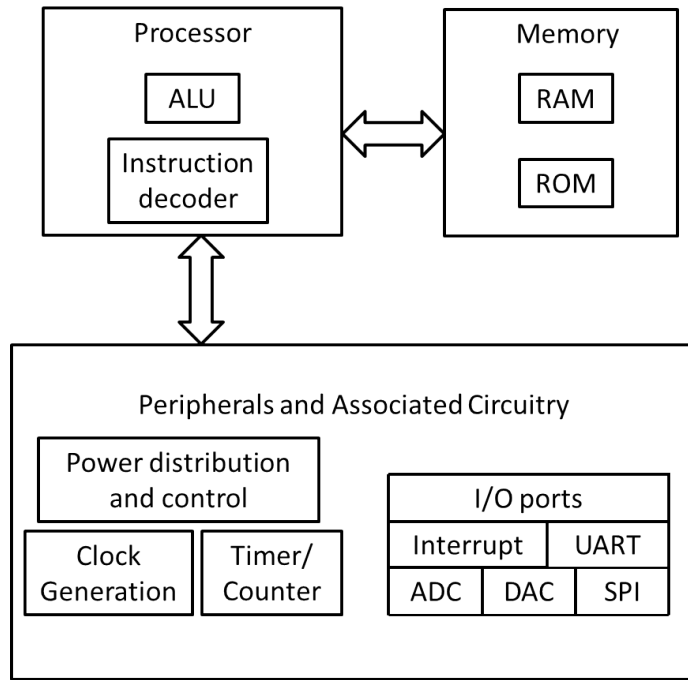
Processor

ALU

Instruction decoder

Memory

RAM

ROM

Peripherals and Associated Circuitry

Power distribution and control

Clock Generation

Timer/ Counter

I/O ports

Interrupt

UART

ADC

DAC

SPI